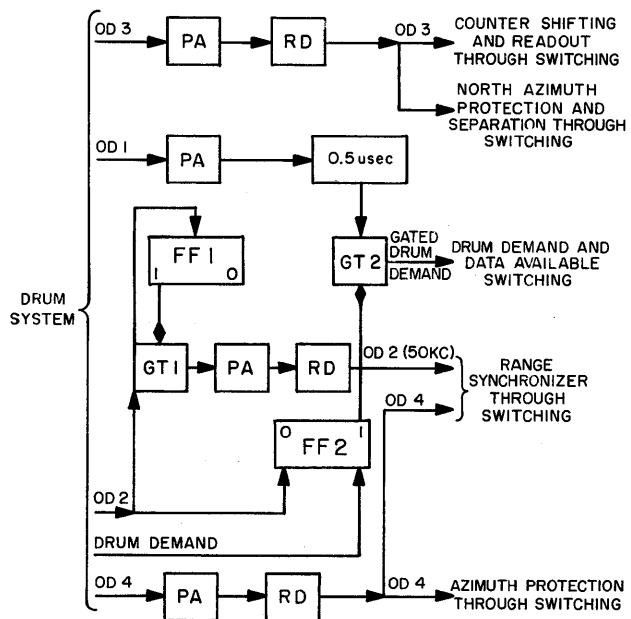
DRUM SYSTEM

OD 3
PA
RD
OD 3
COUNTER SHIFTING AND READOUT THROUGH SWITCHING
NORTH AZIMUTH PROTECTION AND SEPARATION THROUGH SWITCHING

OD 1
PA
0.5 usec

FF 1
1
0
GT 2
GATED DRUM DEMAND
DRUM DEMAND AND DATA AVAILABLE SWITCHING

GT 1
PA
RD
OD 2 (50KC)
RANGE SYNCHRONIZER THROUGH SWITCHING
OD 4
0
FF 2
1

OD 2
DRUM DEMAND

OD 4
PA
RD
OD 4
AZIMUTH PROTECTION THROUGH SWITCHING